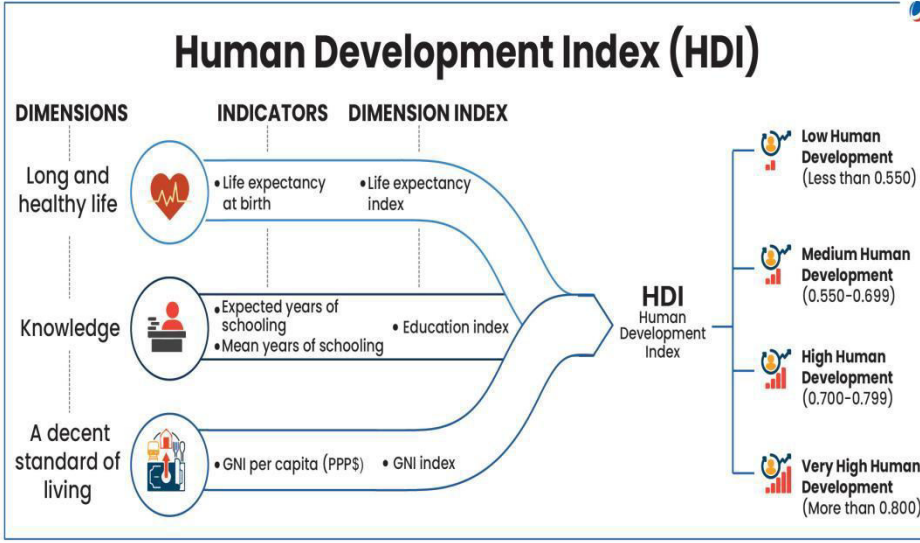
Human Development Index (HDI)

DIMENSIONS

INDICATORS

DIMENSION INDEX

Long and healthy life

• Life expectancy at birth

• Life expectancy index

Knowledge

• Expected years of schooling

• Mean years of schooling

• Education index

A decent standard of living

• GNI per capita (PPP$)

• GNI index

HDI
Human Development Index

Low Human Development (Less than 0.550)

Medium Human Development (0.550-0.699)

High Human Development (0.700-0.799)

Very High Human Development (More than 0.800)